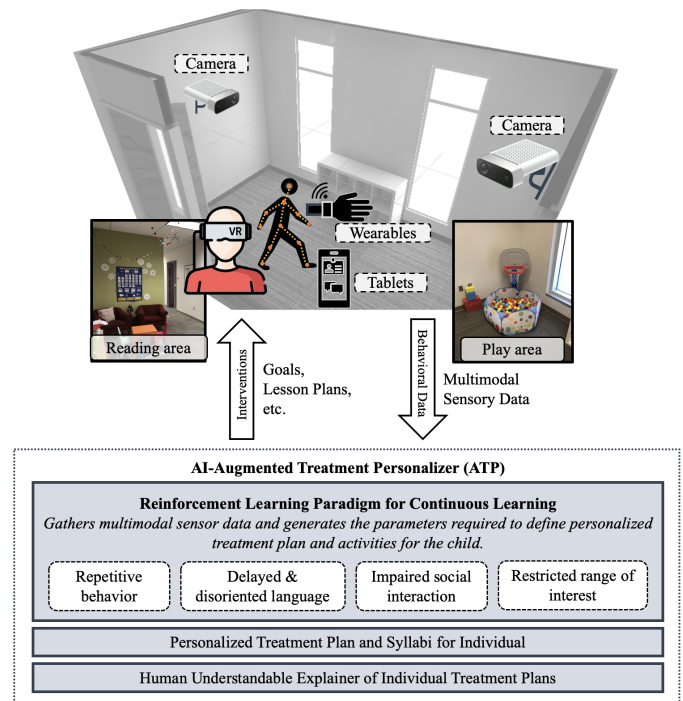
Camera

Camera

VR

Wearables

Tablets

Reading area

Play area

Interventions

Goals, Lesson Plans, etc.

Behavioral Data

Multimodal Sensory Data

AI-Augmented Treatment Personalizer (ATP)

Reinforcement Learning Paradigm for Continuous Learning

Gathers multimodal sensor data and generates the parameters required to define personalized treatment plan and activities for the child.

Repetitive behavior

Delayed & disoriented language

Impaired social interaction

Restricted range of interest

Personalized Treatment Plan and Syllabi for Individual

Human Understandable Explainer of Individual Treatment Plans